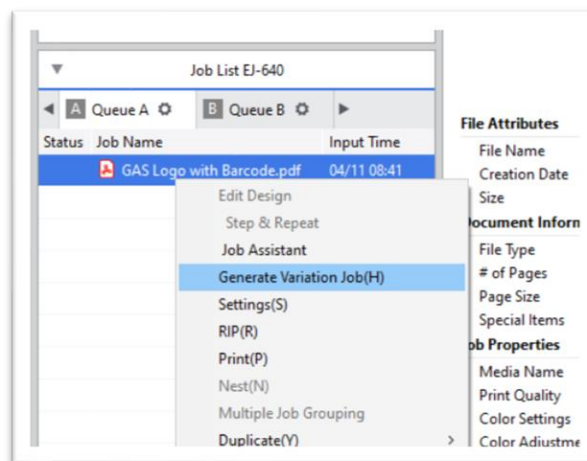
Job List EJ-640

A Queue A
B Queue B

| Status | Job Name | Input Time |
|---|---|---|
| | GAS Logo with Barcode.pdf | 04/11 08:41 |

Edit Design
Step & Repeat
Job Assistant
Generate Variation Job(H)
Settings(S)
RIP(R)
Print(P)
Nest(N)
Multiple Job Grouping
Duplicate(Y)

File Attributes
File Name
Creation Date
Size
ocument Inform
File Type
# of Pages
Page Size
Special Items
ob Properties
Media Name
Print Quality
Color Settings
Color Adjustme